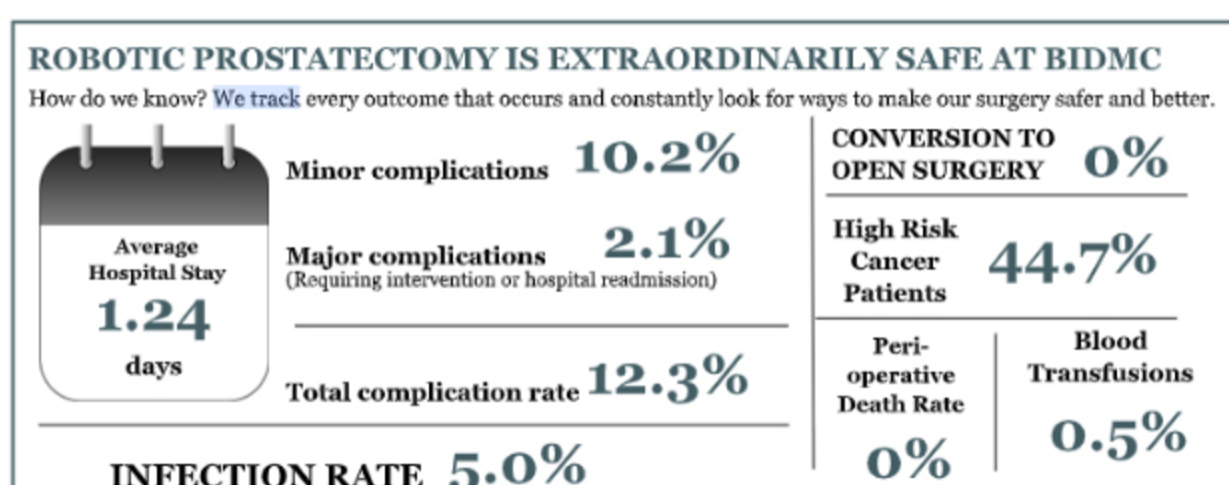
ROBOTIC PROSTATECTOMY IS EXTRAORDINARILY SAFE AT BIDMC

How do we know? We track every outcome that occurs and constantly look for ways to make our surgery safer and better.

Average Hospital Stay
1.24
days

Minor complications 10.2%

Major complications 2.1%
(Requiring intervention or hospital readmission)

Total complication rate 12.3%

INFECTION RATE 5.0%

CONVERSION TO OPEN SURGERY 0%

High Risk Cancer Patients 44.7%

Perioperative Death Rate
0%

Blood Transfusions
0.5%